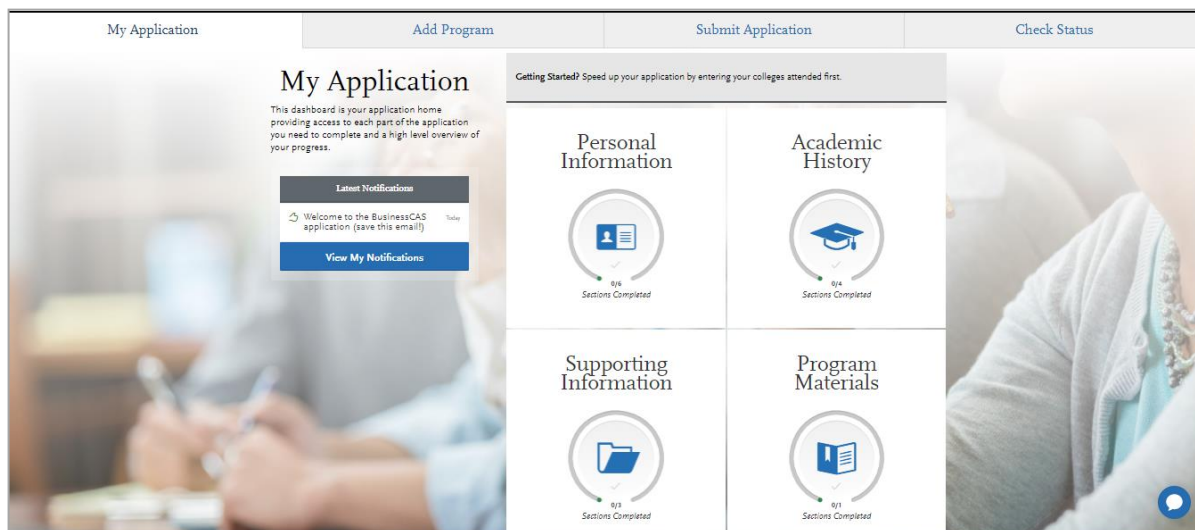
My Application | Add Program | Submit Application | Check Status

My Application

This dashboard is your application home providing access to each part of the application you need to complete and a high level overview of your progress.

Latest Notifications

Welcome to the BusinessCAS application (save this email!) Today

View My Notifications

Getting Started? Speed up your application by entering your colleges attended first.

Personal Information

0/6
Sections Completed

Academic History

0/4
Sections Completed

Supporting Information

0/3
Sections Completed

Program Materials

0/1
Sections Completed